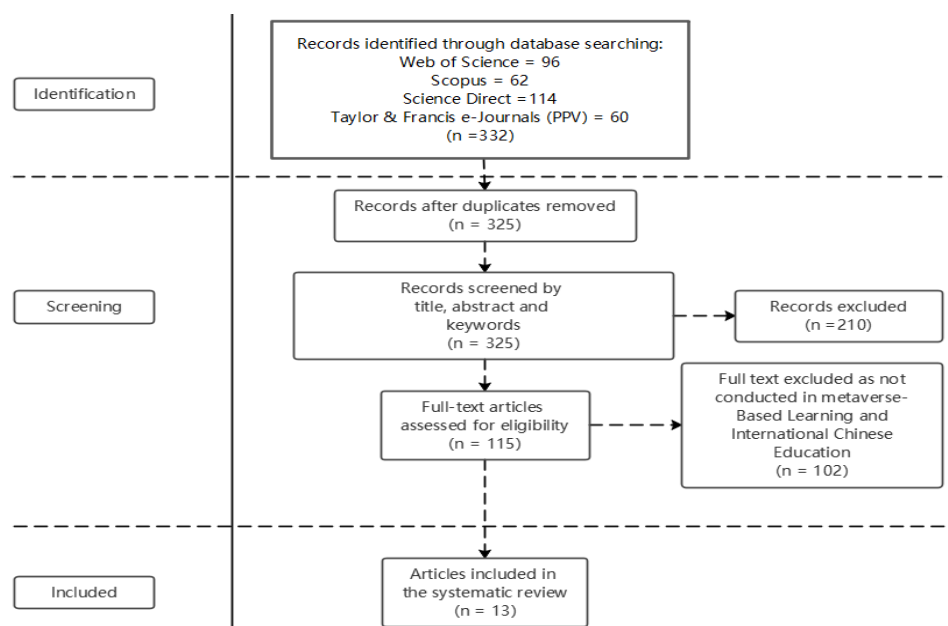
Identification

Records identified through database searching:
Web of Science = 96
Scopus = 62
Science Direct =114
Taylor & Francis e-Journals (PPV) = 60
(n =332)

Records after duplicates removed
(n = 325)

Screening

Records screened by title, abstract and keywords
(n = 325)

Records excluded
(n =210)

Full-text articles assessed for eligibility
(n = 115)

Full text excluded as not conducted in metaverse-Based Learning and International Chinese Education
(n = 102)

Included

Articles included in the systematic review
(n = 13)